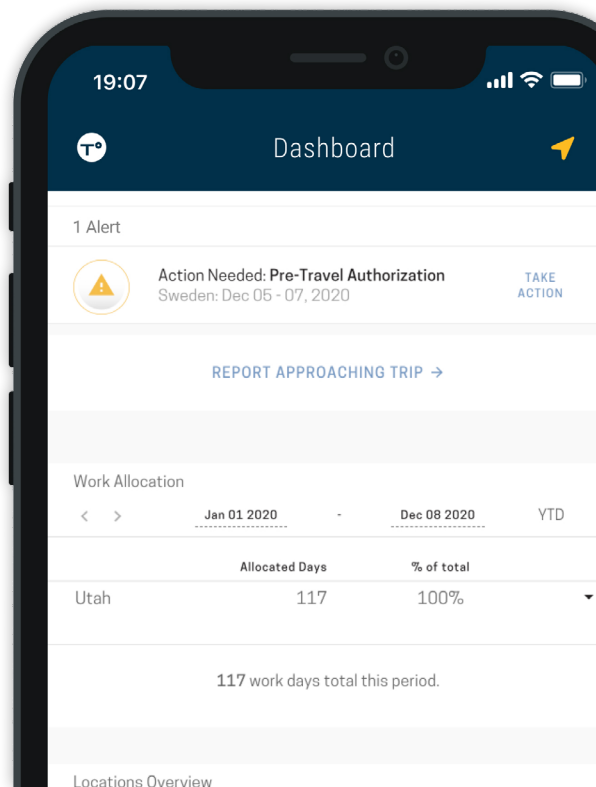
19:07

T°

Dashboard

1 Alert

Action Needed: Pre-Travel Authorization
Sweden: Dec 05 - 07, 2020

TAKE ACTION

REPORT APPROACHING TRIP →

Work Allocation

< >

Jan 01 2020 - Dec 08 2020 YTD

| | Allocated Days | % of total |
|---|---|---|
| Utah | 117 | 100% |

117 work days total this period.

Locations Overview